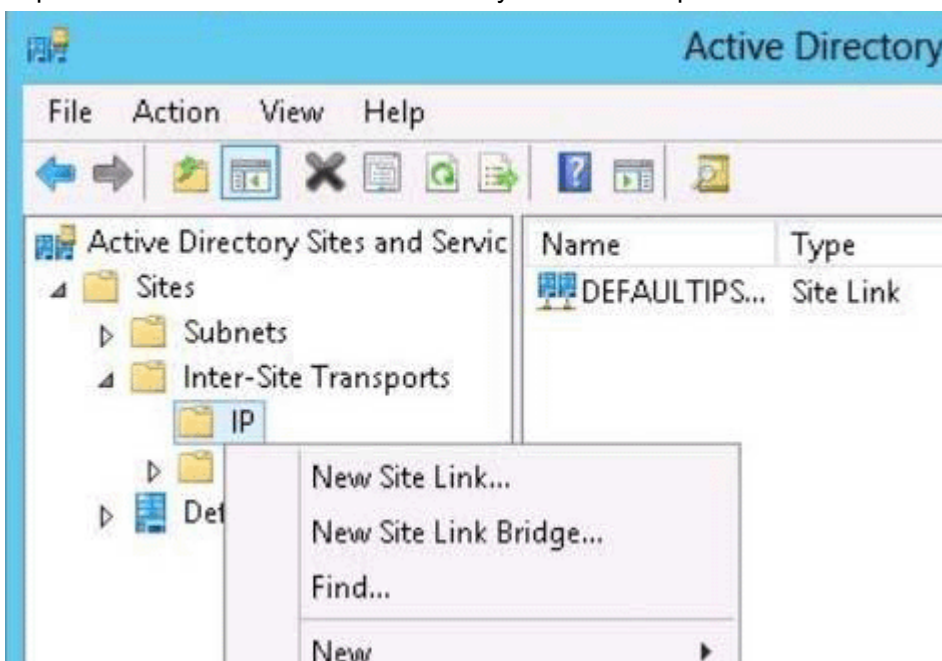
Active Directory

File Action View Help

Active Directory Sites and Servic
Sites
Subnets
Inter-Site Transports
IP
Det

| Name | Type |
|---|---|
| DEFAULTIPS... | Site Link |

New Site Link...
New Site Link Bridge...
Find...
New